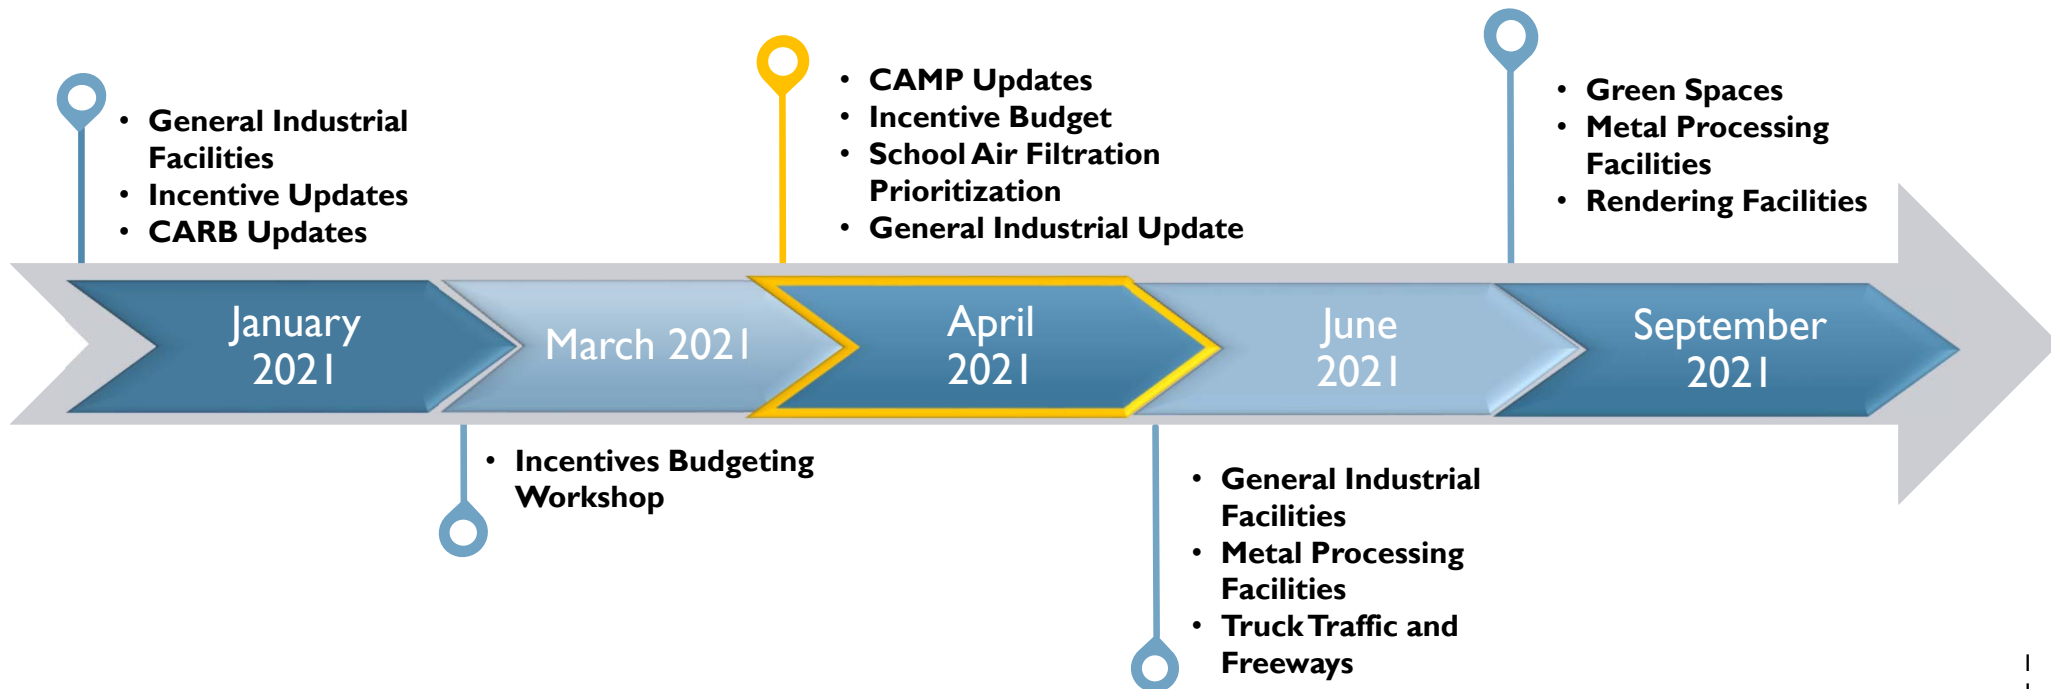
- General Industrial Facilities
- Incentive Updates
- CARB Updates

- CAMP Updates
- Incentive Budget
- School Air Filtration Prioritization
- General Industrial Update

- Green Spaces
- Metal Processing Facilities
- Rendering Facilities

January 2021

March 2021

April 2021

June 2021

September 2021

- Incentives Budgeting Workshop

- General Industrial Facilities
- Metal Processing Facilities
- Truck Traffic and Freeways